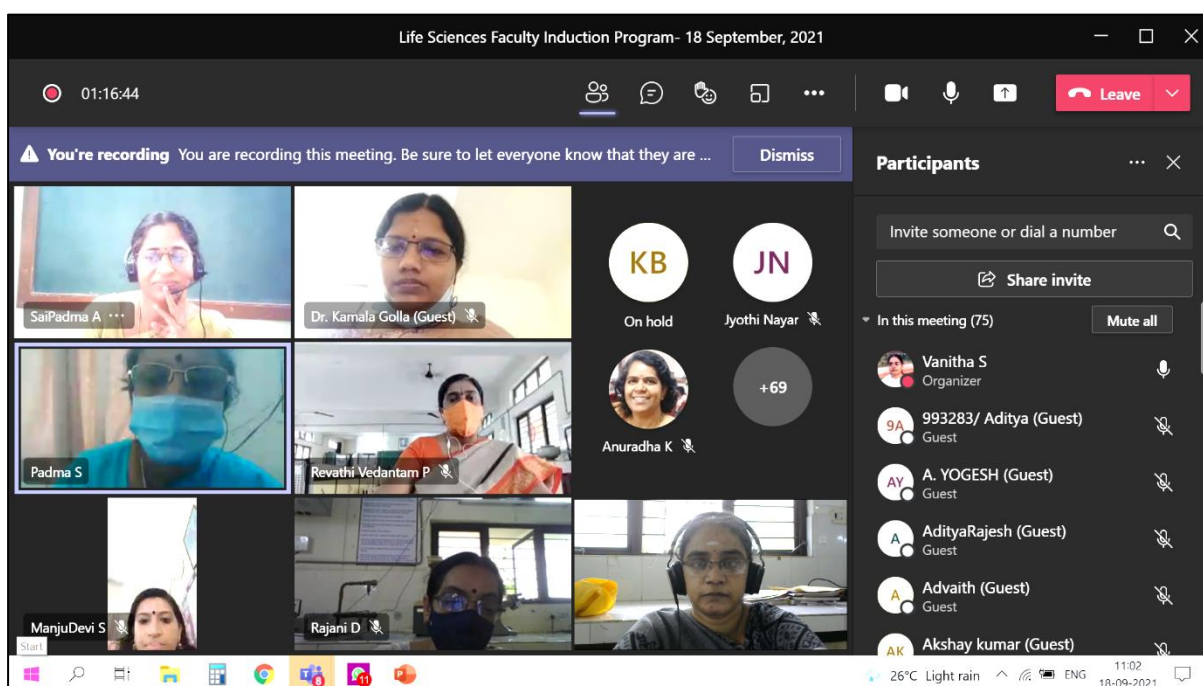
Life Sciences Faculty Induction Program- 18 September, 2021

01:16:44

Leave

You're recording You are recording this meeting. Be sure to let everyone know that they are ...

Dismiss

Participants

SaiPadma A

Dr. Kamala Golla (Guest)

KB
On hold

JN
Jyothi Nayar

Padma S

Revathi Vedantam P

Anuradha K

+69

ManjuDevi S

Rajani D

Invite someone or dial a number

Share invite

In this meeting (75)

Mute all

Vanitha S
Organizer

9A 993283/ Aditya (Guest)
Guest

AY A. YOGESH (Guest)
Guest

A AdityaRajesh (Guest)
Guest

A Advaith (Guest)
Guest

AK Akshay kumar (Guest)

Start

26°C Light rain

ENG

11:02
18-09-2021